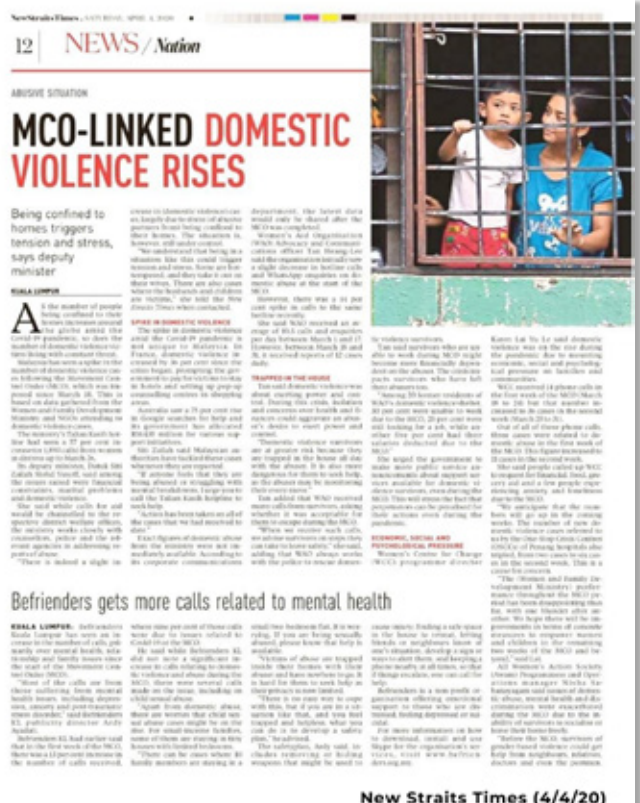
New Straits Times, SATURDAY, APRIL 4, 2020

12 NEWS / Nation

ABUSIVE SITUATION

MCO-LINKED DOMESTIC VIOLENCE RISES

Being confined to homes triggers tension and stress, says deputy minister

KUALA LUMPUR

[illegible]

Befrienders gets more calls related to mental health

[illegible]

New Straits Times (4/4/20)